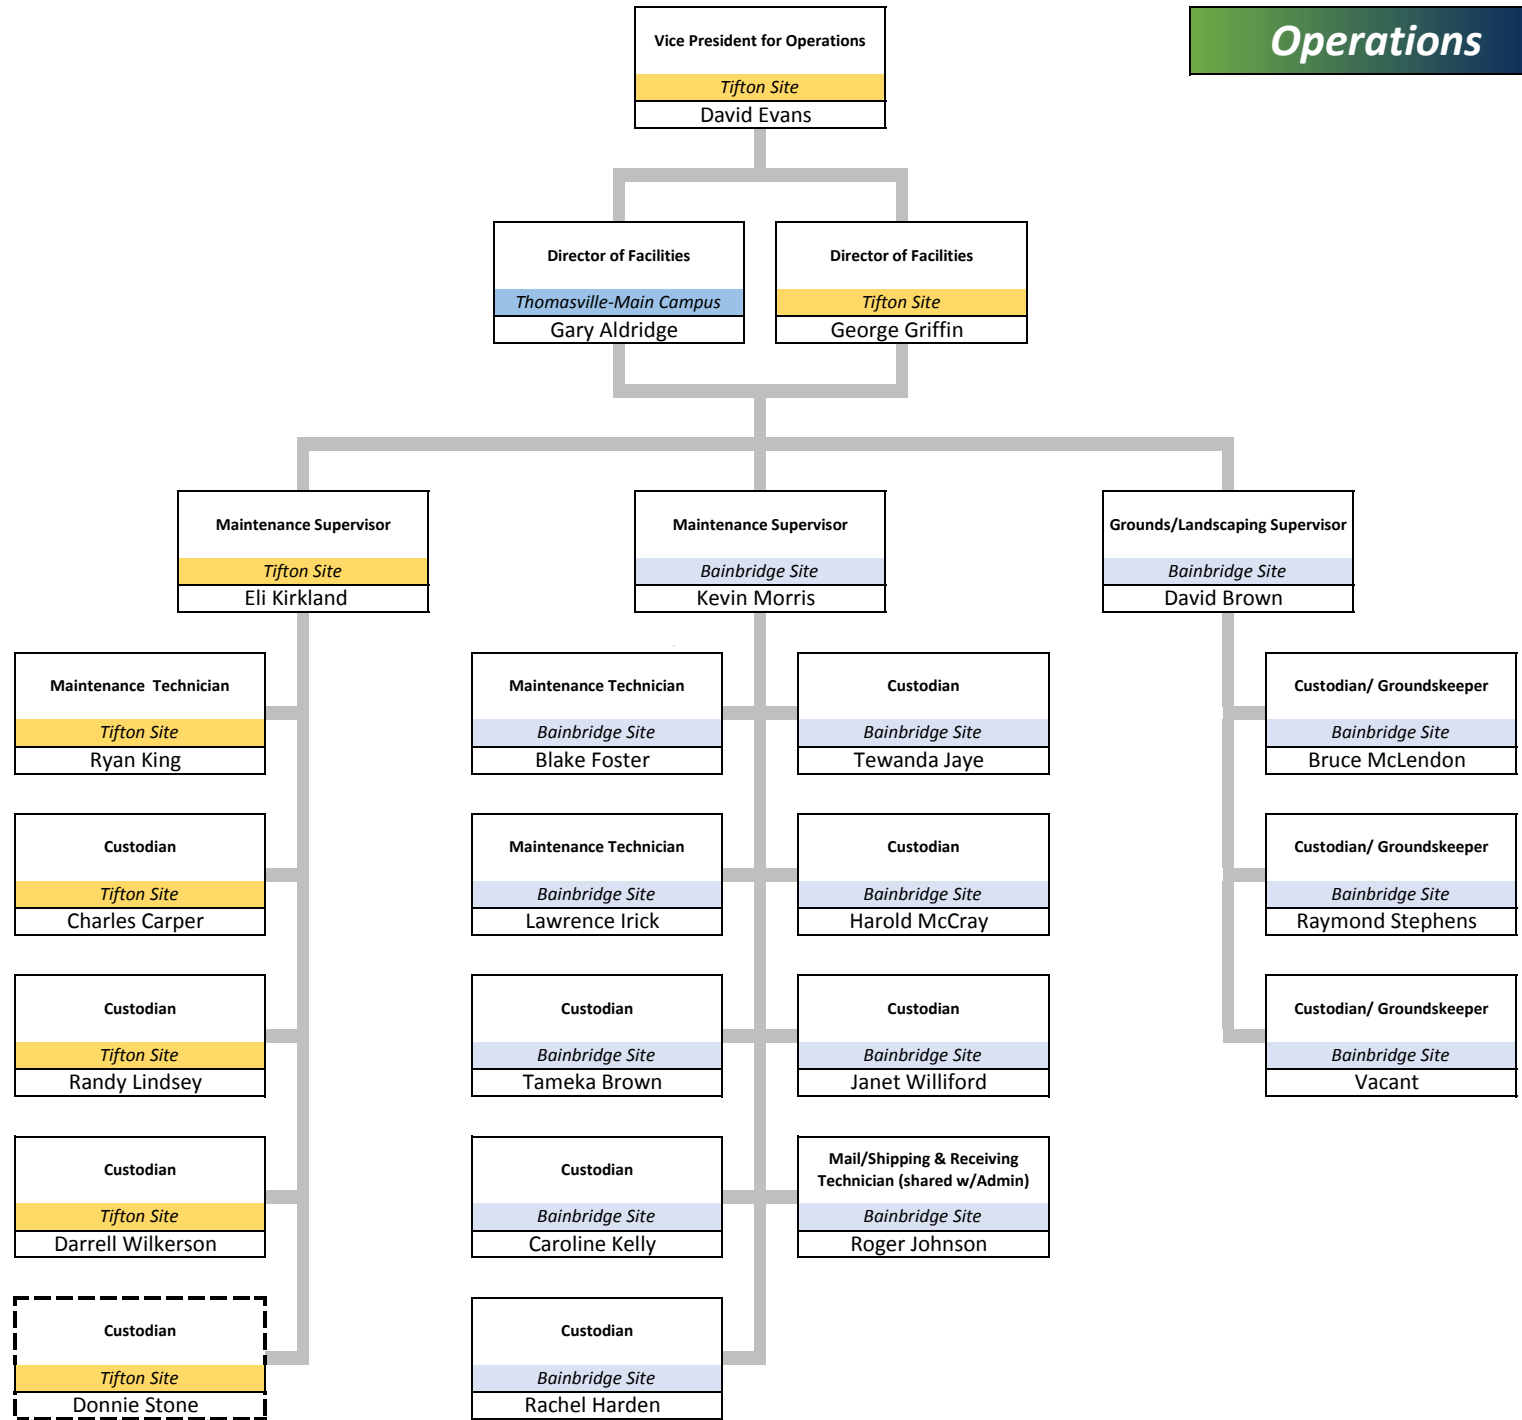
Operations

Vice President for Operations
Tifton Site
David Evans

Director of Facilities
Thomasville-Main Campus
Gary Aldridge

Director of Facilities
Tifton Site
George Griffin

Maintenance Supervisor
Tifton Site
Eli Kirkland

Maintenance Supervisor
Bainbridge Site
Kevin Morris

Grounds/Landscaping Supervisor
Bainbridge Site
David Brown

Maintenance Technician
Tifton Site
Ryan King

Custodian
Tifton Site
Charles Carper

Custodian
Tifton Site
Randy Lindsey

Custodian
Tifton Site
Darrell Wilkerson

Custodian
Tifton Site
Donnie Stone

Maintenance Technician
Bainbridge Site
Blake Foster

Maintenance Technician
Bainbridge Site
Lawrence Irick

Custodian
Bainbridge Site
Tameka Brown

Custodian
Bainbridge Site
Caroline Kelly

Custodian
Bainbridge Site
Rachel Harden

Custodian
Bainbridge Site
Tewanda Jaye

Custodian
Bainbridge Site
Harold McCray

Custodian
Bainbridge Site
Janet Williford

Mail/Shipping & Receiving Technician (shared w/Admin)
Bainbridge Site
Roger Johnson

Custodian/ Groundskeeper
Bainbridge Site
Bruce McLendon

Custodian/ Groundskeeper
Bainbridge Site
Raymond Stephens

Custodian/ Groundskeeper
Bainbridge Site
Vacant